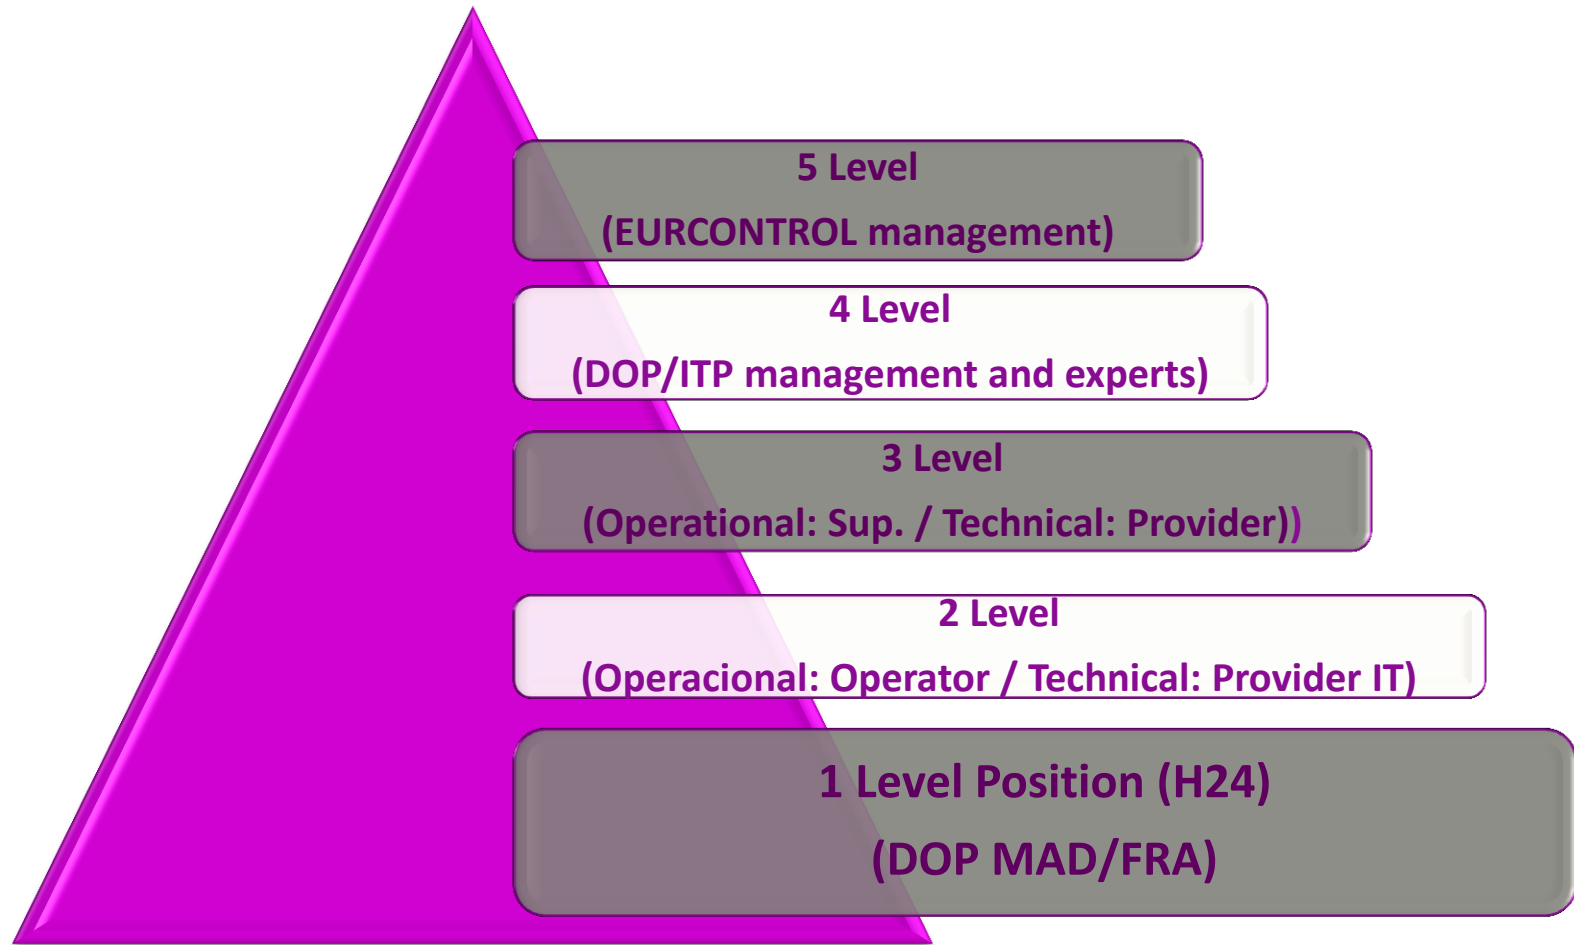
5 Level
(EURCONTROL management)

4 Level
(DOP/ITP management and experts)

3 Level
(Operational: Sup. / Technical: Provider))

2 Level
(Operacional: Operator / Technical: Provider IT)

1 Level Position (H24)
(DOP MAD/FRA)